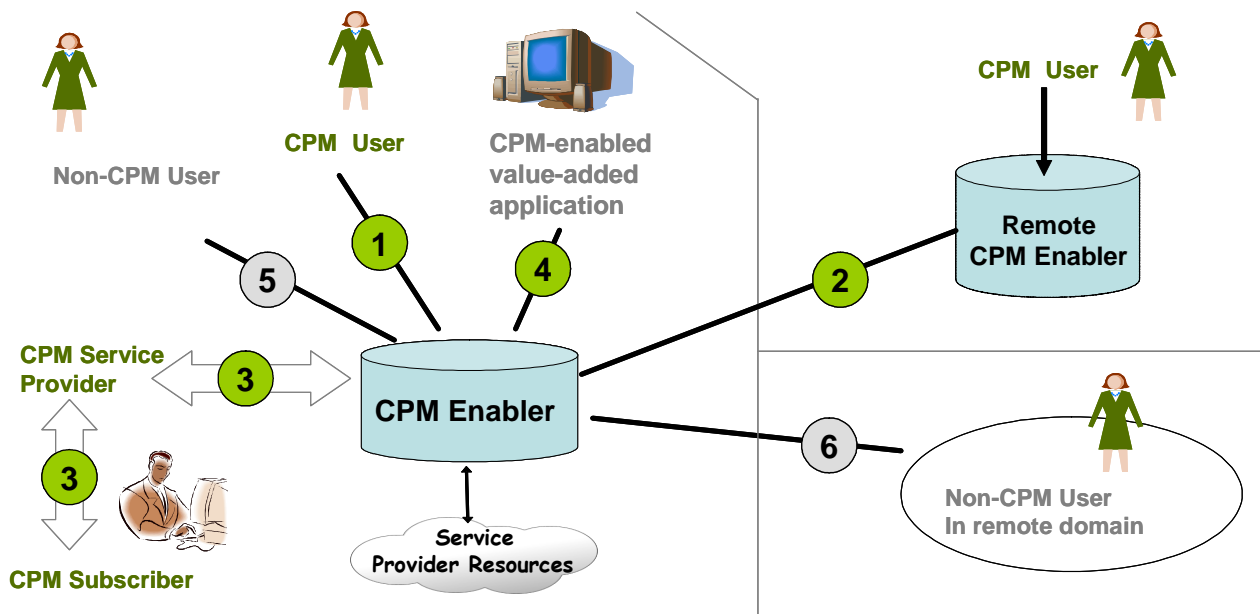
Non-CPM User

CPM User

CPM-enabled value-added application

CPM User

Remote CPM Enabler

1

4

5

2

CPM Service Provider

3

CPM Enabler

3

6

Non-CPM User In remote domain

Service Provider Resources

CPM Subscriber